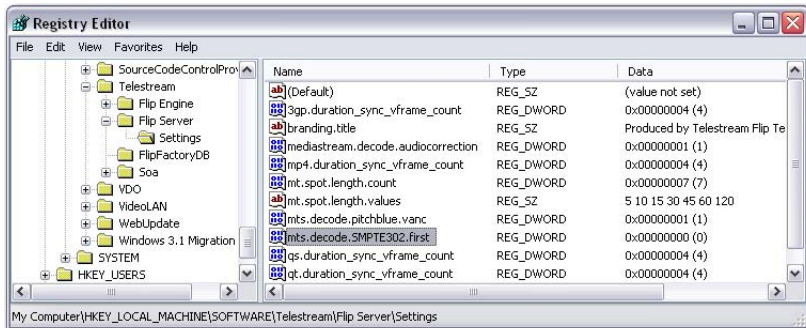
Registry Editor

File Edit View Favorites Help

SourceCodeControlPro
Telestream
Flip Engine
Flip Server
Settings
FlipFactoryDB
Soa
VDO
VideoLAN
WebUpdate
Windows 3.1 Migration
SYSTEM
HKEY_USERS

| Name | Type | Data |
|---|---|---|
| (Default) | REG_SZ | (value not set) |
| 3gp.duration_sync_vframe_count | REG_DWORD | 0x00000004 (4) |
| branding.title | REG_SZ | Produced by Telestream Flip Te |
| mediastream.decode.audiocorrection | REG_DWORD | 0x00000001 (1) |
| mp4.duration_sync_vframe_count | REG_DWORD | 0x00000004 (4) |
| mt.spot.length.count | REG_DWORD | 0x00000007 (7) |
| mt.spot.length.values | REG_SZ | 5 10 15 30 45 60 120 |
| mts.decode.pitchblue.vanc | REG_DWORD | 0x00000001 (1) |
| mts.decode.SMPTE302.first | REG_DWORD | 0x00000000 (0) |
| qs.duration_sync_vframe_count | REG_DWORD | 0x00000004 (4) |
| qt.duration_sync_vframe_count | REG_DWORD | 0x00000004 (4) |

My Computer\HKEY_LOCAL_MACHINE\SOFTWARE\Telestream\Flip Server\Settings